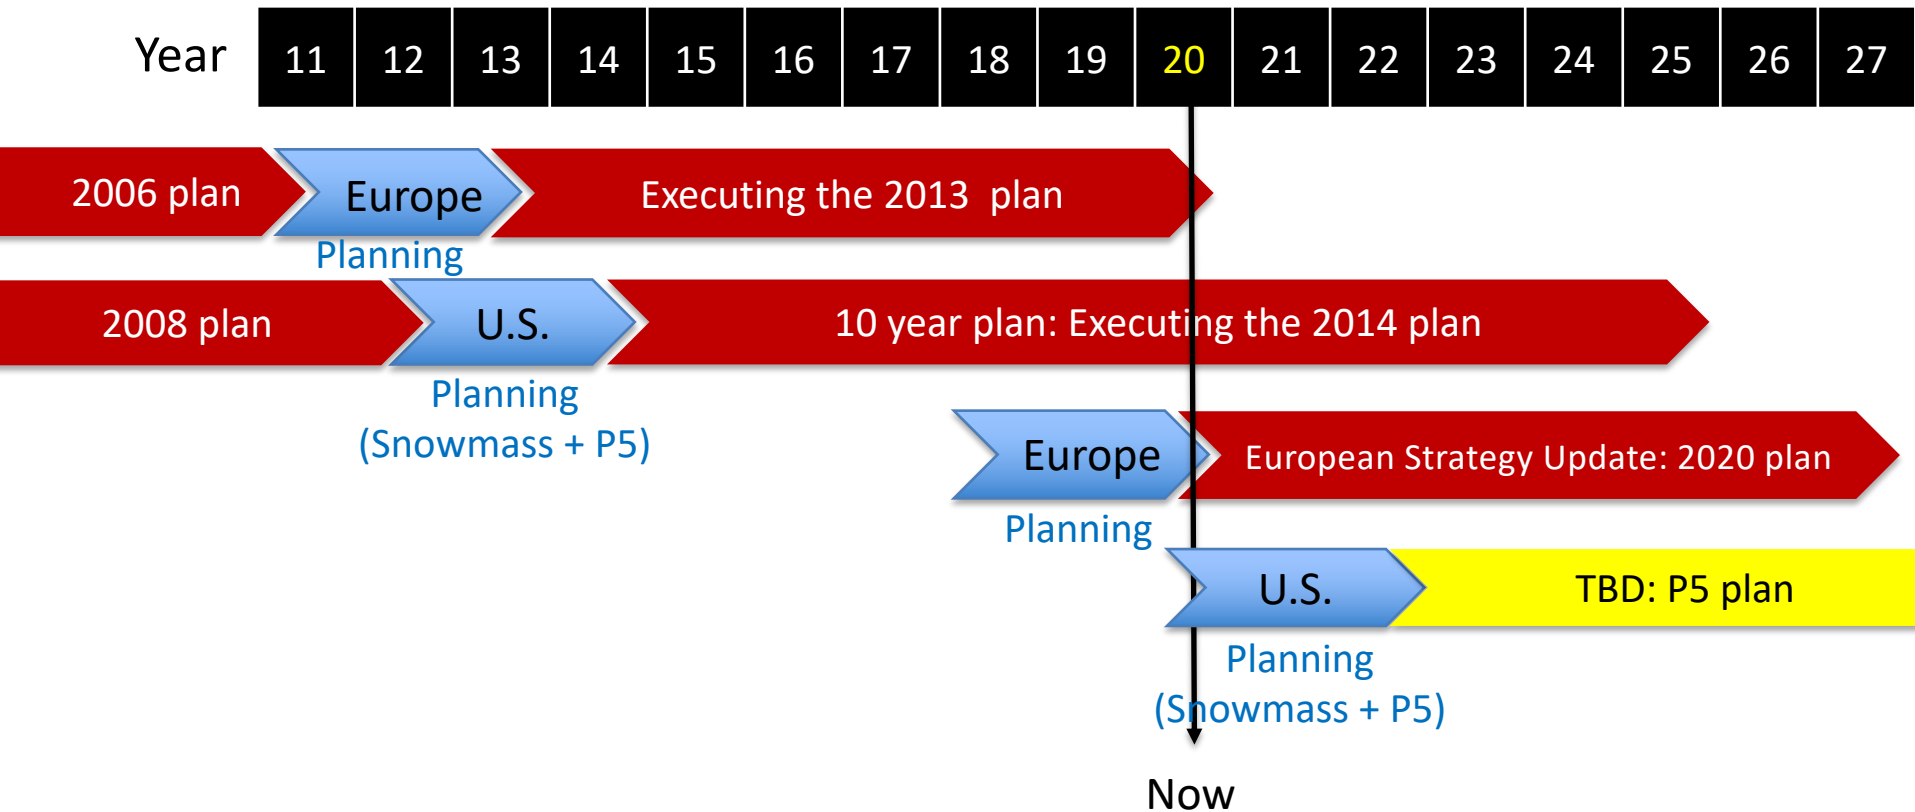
Year

| 11 | 12 | 13 | 14 | 15 | 16 | 17 | 18 | 19 | 20 | 21 | 22 | 23 | 24 | 25 | 26 | 27 |
|---|---|---|---|---|---|---|---|---|---|---|---|---|---|---|---|---|

2006 plan
Europe
Planning
Executing the 2013 plan

2008 plan
U.S.
Planning
(Snowmass + P5)
10 year plan: Executing the 2014 plan

Europe
Planning
European Strategy Update: 2020 plan

U.S.
Planning
(Snowmass + P5)
TBD: P5 plan

Now